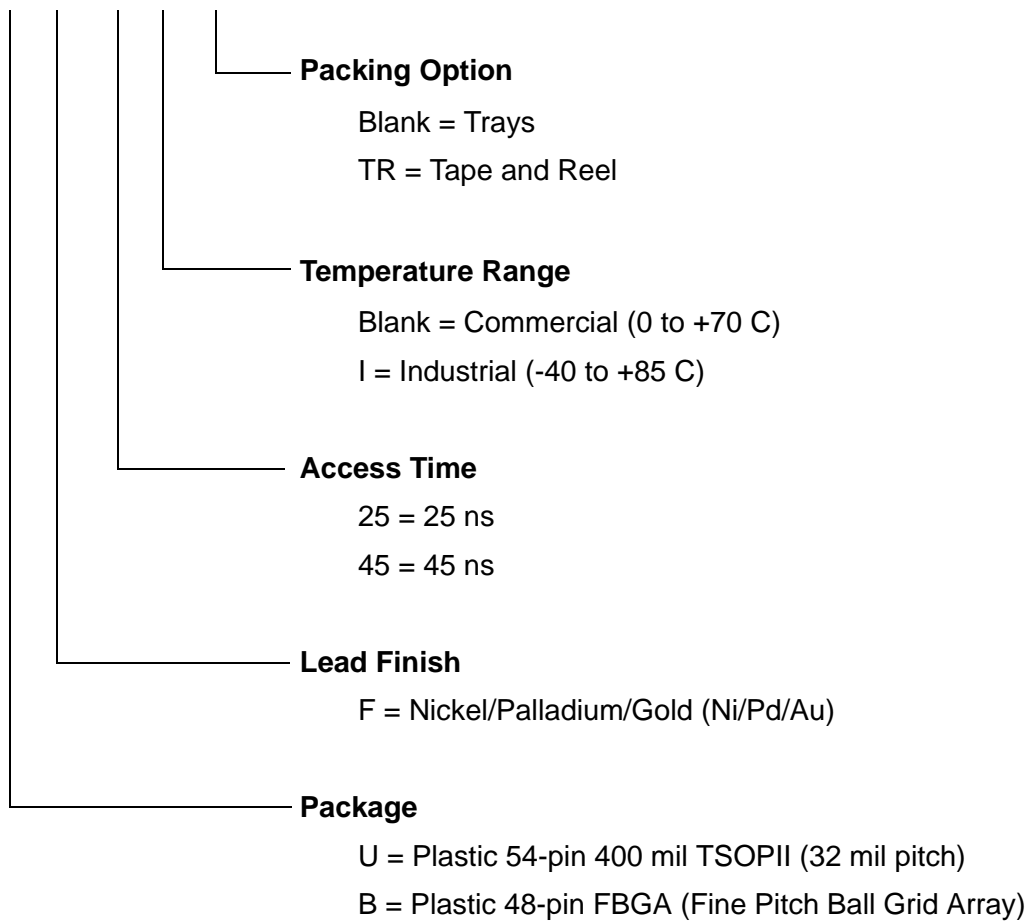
**Packing Option**

Blank = Trays

TR = Tape and Reel

**Temperature Range**

Blank = Commercial (0 to +70 C)

I = Industrial (-40 to +85 C)

**Access Time**

25 = 25 ns

45 = 45 ns

**Lead Finish**

F = Nickel/Palladium/Gold (Ni/Pd/Au)

**Package**

U = Plastic 54-pin 400 mil TSOPII (32 mil pitch)

B = Plastic 48-pin FBGA (Fine Pitch Ball Grid Array)